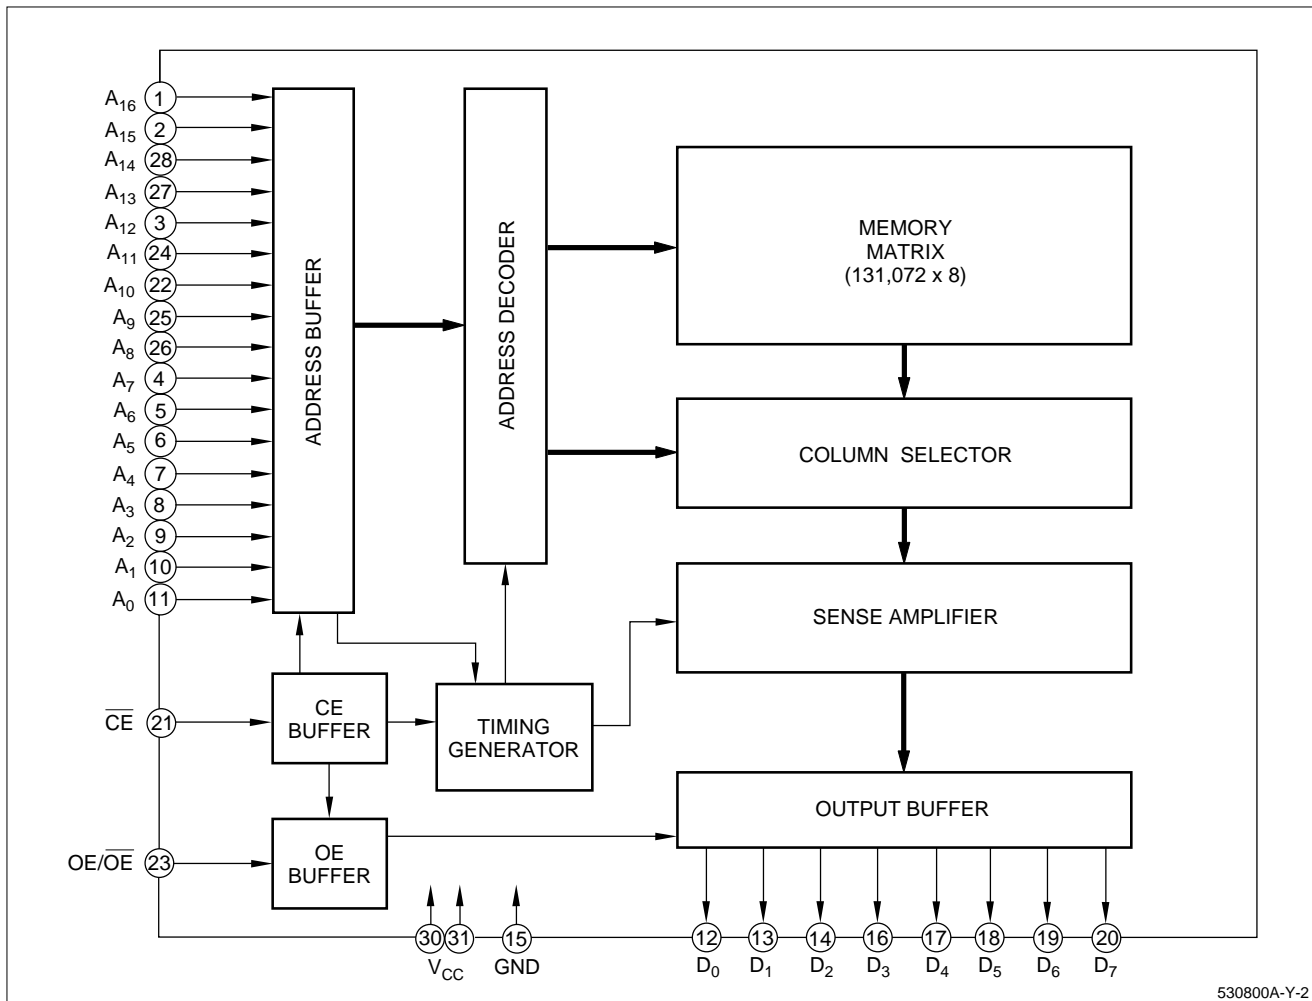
$A_{16}$ 1
$A_{15}$ 2
$A_{14}$ 28
$A_{13}$ 27
$A_{12}$ 3
$A_{11}$ 24
$A_{10}$ 22
$A_9$ 25
$A_8$ 26
$A_7$ 4
$A_6$ 5
$A_5$ 6
$A_4$ 7
$A_3$ 8
$A_2$ 9
$A_1$ 10
$A_0$ 11

ADDRESS BUFFER

ADDRESS DECODER

MEMORY MATRIX (131,072 x 8)

COLUMN SELECTOR

SENSE AMPLIFIER

$\overline{CE}$ 21

CE BUFFER

TIMING GENERATOR

OUTPUT BUFFER

OE/$\overline{OE}$ 23

OE BUFFER

30 31 $V_{CC}$

15 GND

12 $D_0$
13 $D_1$
14 $D_2$
16 $D_3$
17 $D_4$
18 $D_5$
19 $D_6$
20 $D_7$

530800A-Y-2